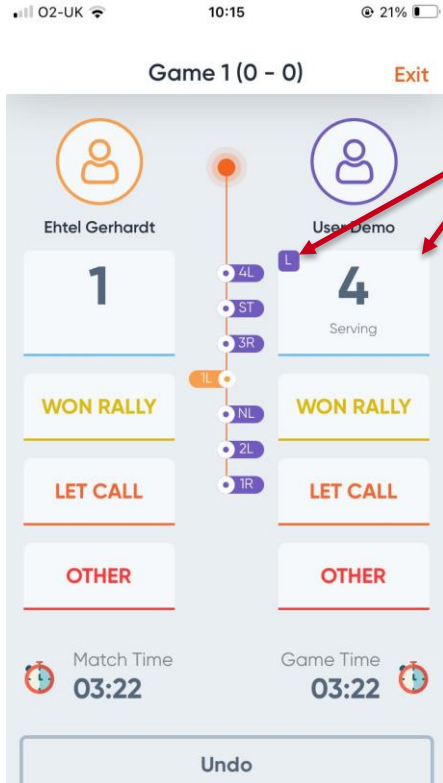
O2-UK 10:15 21%

Game 1 (0 - 0) Exit

Ehtel Gerhardt

User Demo

1

L

4

Serving

4L

ST

3R

1L

NL

2L

1R

WON RALLY

WON RALLY

LET CALL

LET CALL

OTHER

OTHER

Match Time
03:22

Game Time
03:22

Undo